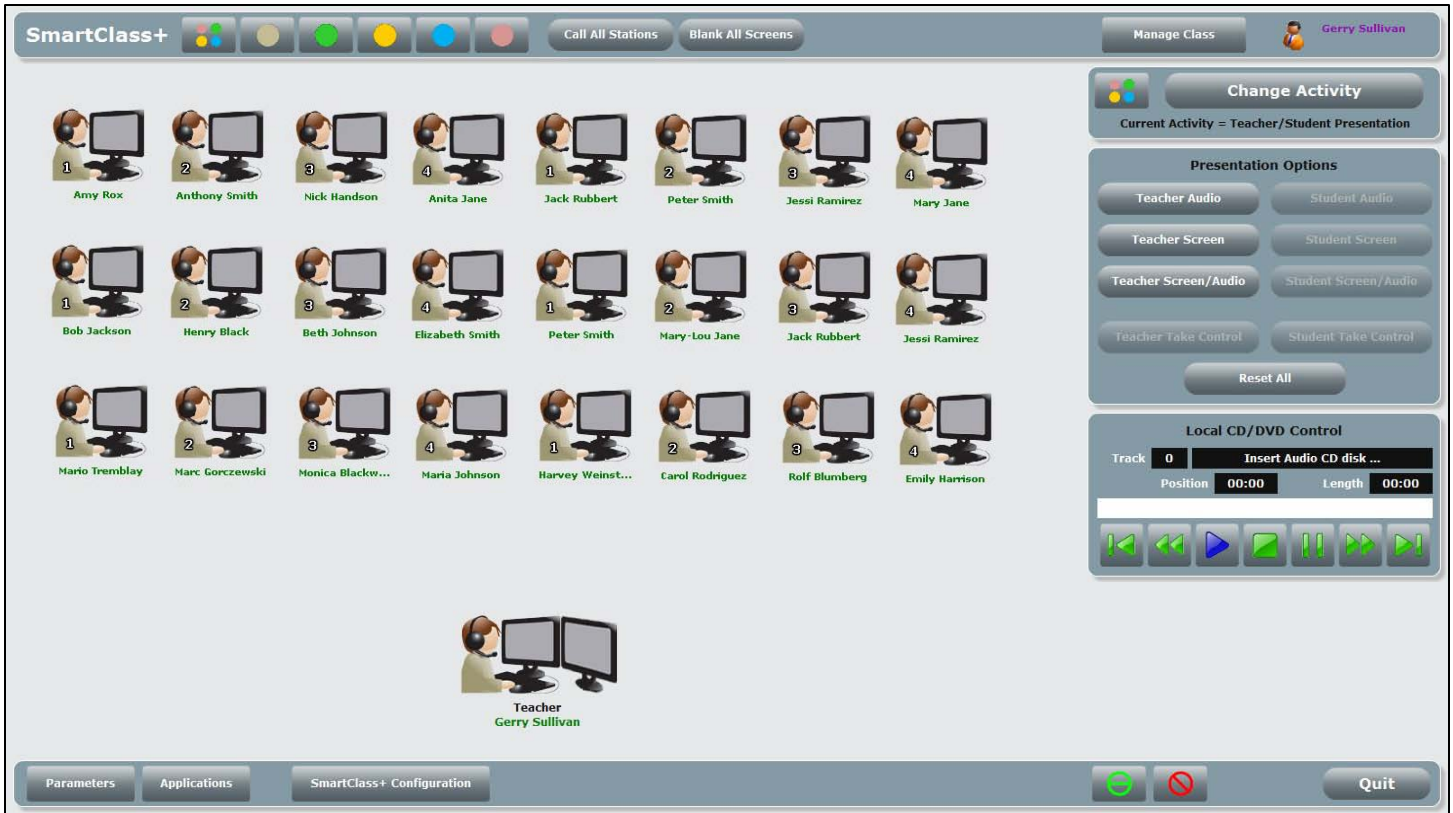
SmartClass+ Call All Stations Blank All Screens Manage Class Gerry Sullivan

1 Amy Rox
2 Anthony Smith
3 Nick Handson
4 Anita Jane
1 Jack Rubbert
2 Peter Smith
3 Jessi Ramirez
4 Mary Jane

1 Bob Jackson
2 Henry Black
3 Beth Johnson
4 Elizabeth Smith
1 Peter Smith
2 Mary-Lou Jane
3 Jack Rubbert
4 Jessi Ramirez

1 Mario Tremblay
2 Marc Gorczewski
3 Monica Blackw...
4 Maria Johnson
1 Harvey Weinst...
2 Carol Rodriguez
3 Rolf Blumberg
4 Emily Harrison

Teacher
Gerry Sullivan

Change Activity
Current Activity = Teacher/Student Presentation

Presentation Options
Teacher Audio
Student Audio
Teacher Screen
Student Screen
Teacher Screen/Audio
Student Screen/Audio
Teacher Take Control
Student Take Control
Reset All

Local CD/DVD Control
Track 0 Insert Audio CD disk ...
Position 00:00 Length 00:00

Parameters Applications SmartClass+ Configuration Quit